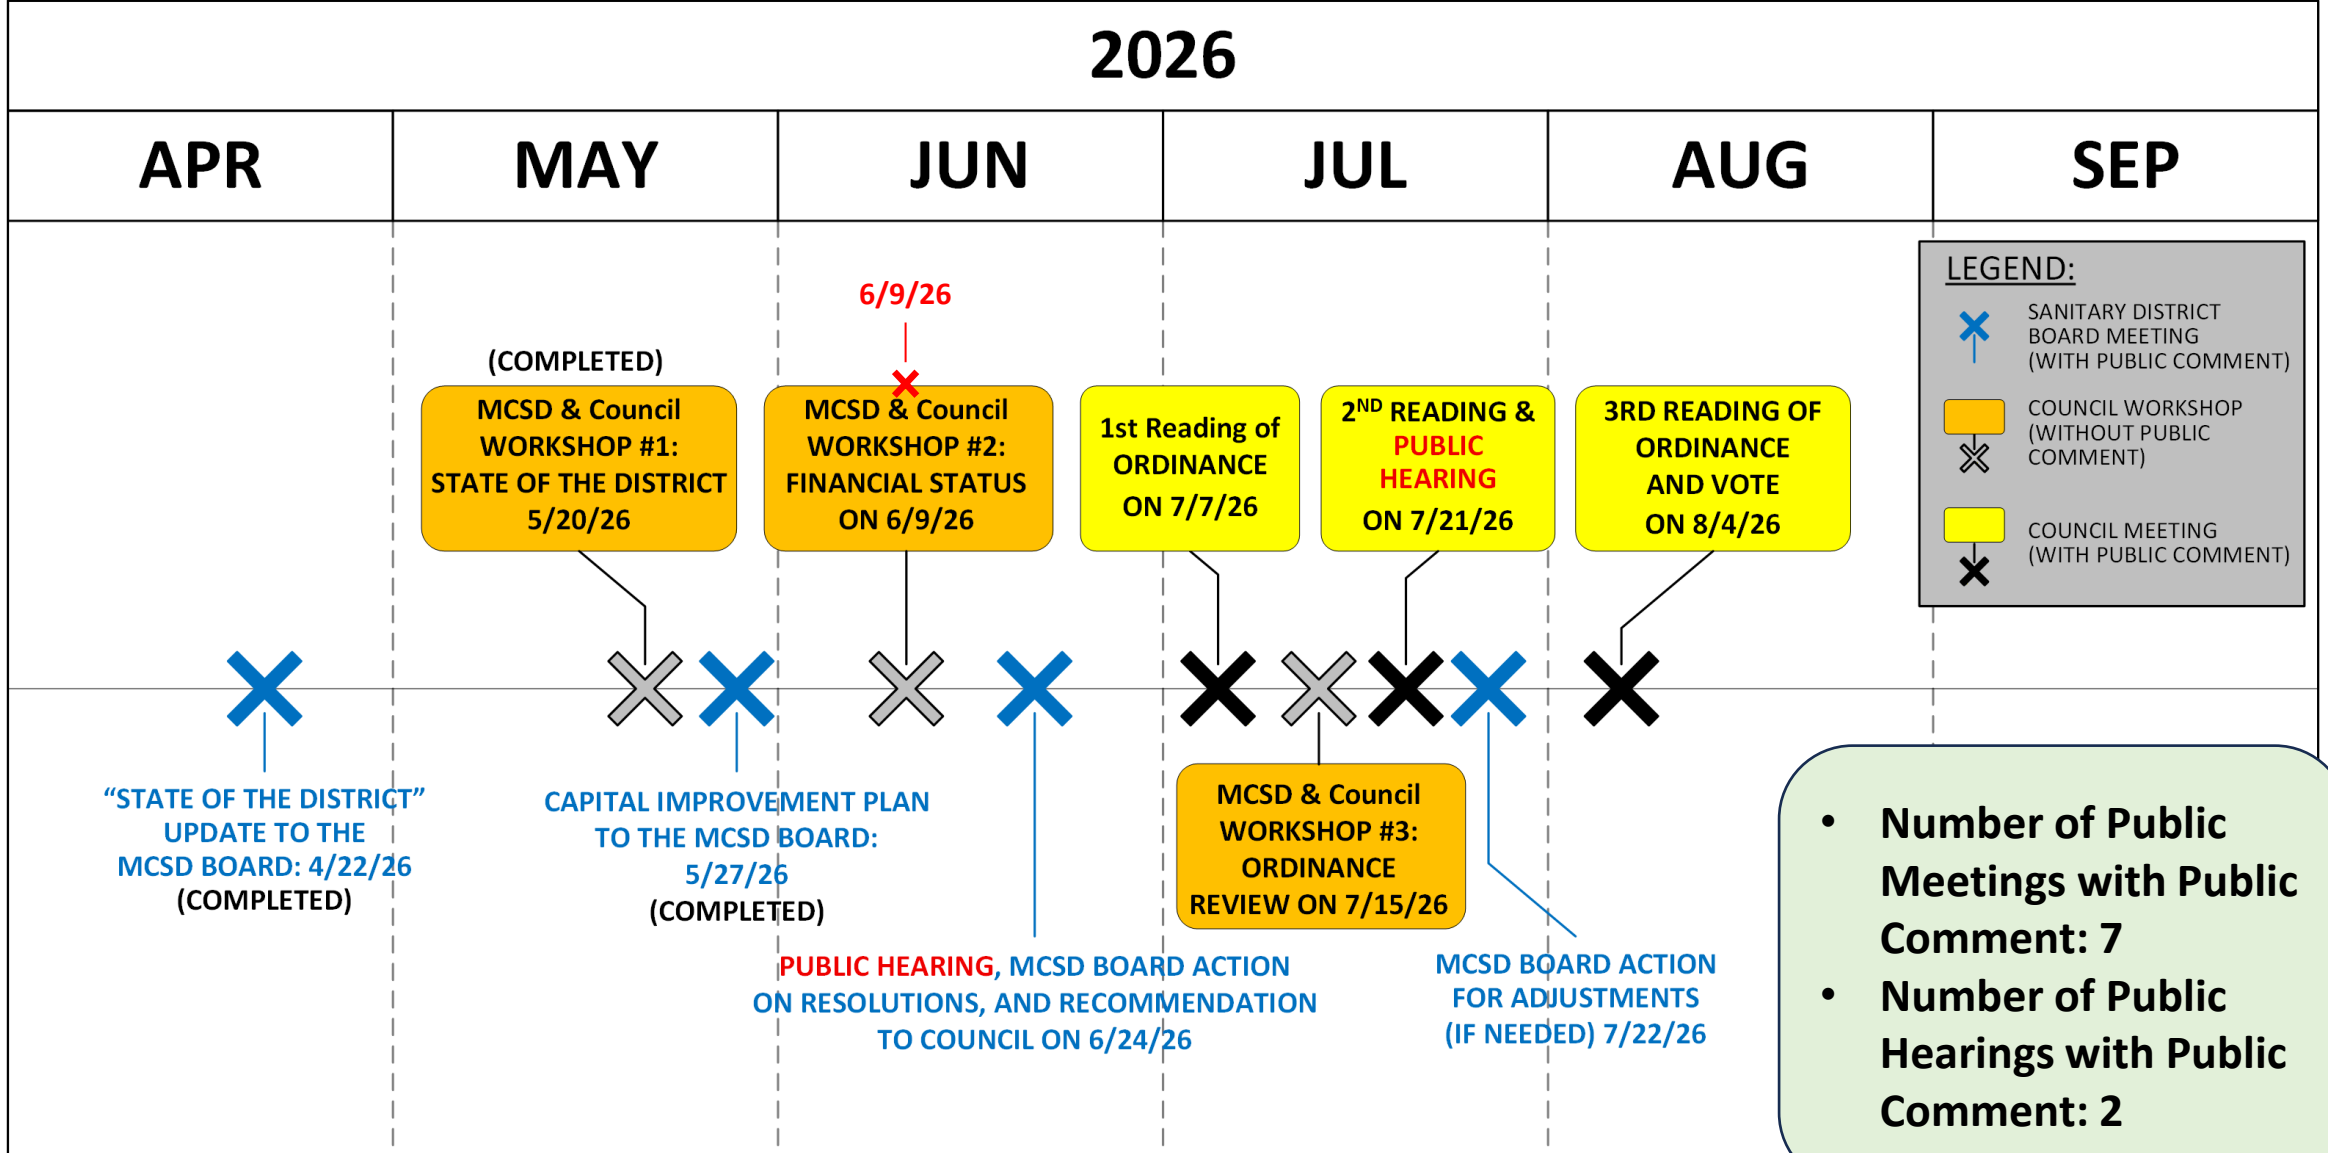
2026

| APR | MAY | JUN | JUL | AUG | SEP |
|---|---|---|---|---|---|

LEGEND:
SANITARY DISTRICT BOARD MEETING (WITH PUBLIC COMMENT)
COUNCIL WORKSHOP (WITHOUT PUBLIC COMMENT)
COUNCIL MEETING (WITH PUBLIC COMMENT)

(COMPLETED)
MCSD & Council WORKSHOP #1: STATE OF THE DISTRICT 5/20/26

6/9/26
MCSD & Council WORKSHOP #2: FINANCIAL STATUS ON 6/9/26

1st Reading of ORDINANCE ON 7/7/26

2$^{ND}$ READING & PUBLIC HEARING ON 7/21/26

3RD READING OF ORDINANCE AND VOTE ON 8/4/26

"STATE OF THE DISTRICT" UPDATE TO THE MCSD BOARD: 4/22/26 (COMPLETED)

CAPITAL IMPROVEMENT PLAN TO THE MCSD BOARD: 5/27/26 (COMPLETED)

MCSD & Council WORKSHOP #3: ORDINANCE REVIEW ON 7/15/26

PUBLIC HEARING, MCSD BOARD ACTION ON RESOLUTIONS, AND RECOMMENDATION TO COUNCIL ON 6/24/26

MCSD BOARD ACTION FOR ADJUSTMENTS (IF NEEDED) 7/22/26

• Number of Public Meetings with Public Comment: 7
• Number of Public Hearings with Public Comment: 2